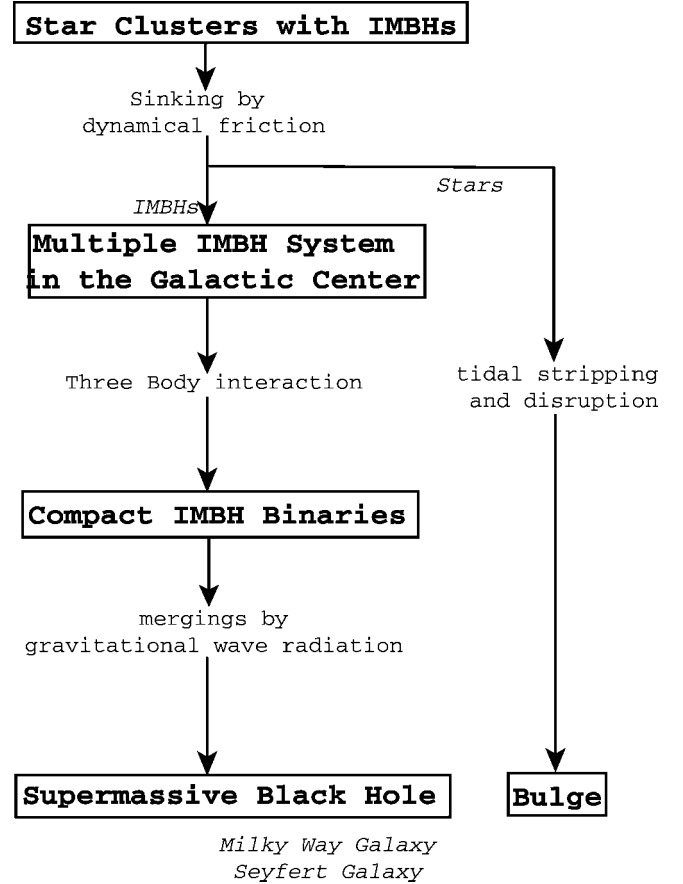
Star Clusters with IMBHs

Sinking by dynamical friction

IMBHs

Stars

Multiple IMBH System in the Galactic Center

Three Body interaction

tidal stripping and disruption

Compact IMBH Binaries

mergings by gravitational wave radiation

Supermassive Black Hole

Bulge

Milky Way Galaxy
Seyfert Galaxy